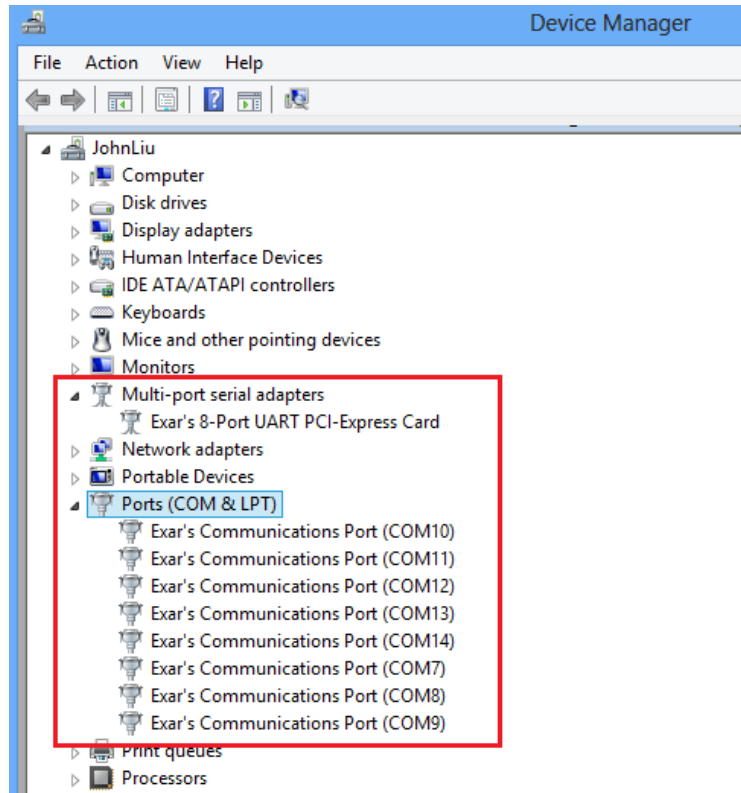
Device Manager

File Action View Help

JohnLiu
Computer
Disk drives
Display adapters
Human Interface Devices
IDE ATA/ATAPI controllers
Keyboards
Mice and other pointing devices
Monitors
Multi-port serial adapters
Exar's 8-Port UART PCI-Express Card
Network adapters
Portable Devices
Ports (COM & LPT)
Exar's Communications Port (COM10)
Exar's Communications Port (COM11)
Exar's Communications Port (COM12)
Exar's Communications Port (COM13)
Exar's Communications Port (COM14)
Exar's Communications Port (COM7)
Exar's Communications Port (COM8)
Exar's Communications Port (COM9)
Print queues
Processors